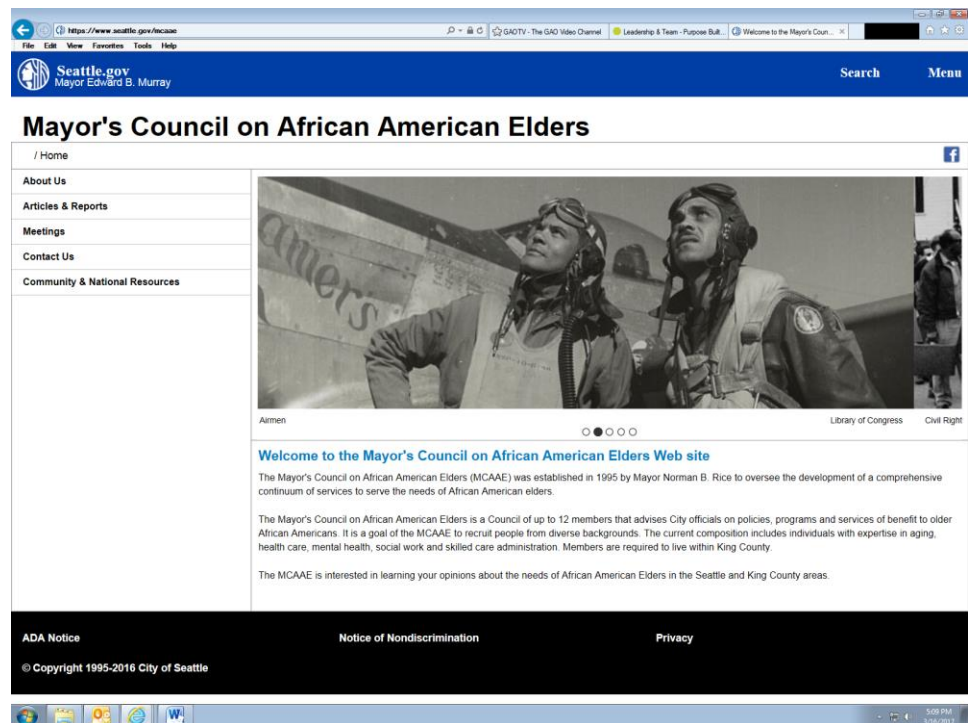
https://www.seattle.gov/mcaae

GAOTV - The GAO Video Channel | Leadership & Team - Purpose Built... | Welcome to the Mayor's Coun... ×

File Edit View Favorites Tools Help

Seattle.gov
Mayor Edward B. Murray

Search Menu

Mayor's Council on African American Elders

/ Home

About Us
Articles & Reports
Meetings
Contact Us
Community & National Resources

Airmen Library of Congress Civil Right

Welcome to the Mayor's Council on African American Elders Web site

The Mayor's Council on African American Elders (MCAAE) was established in 1995 by Mayor Norman B. Rice to oversee the development of a comprehensive continuum of services to serve the needs of African American elders.

The Mayor's Council on African American Elders is a Council of up to 12 members that advises City officials on policies, programs and services of benefit to older African Americans. It is a goal of the MCAAE to recruit people from diverse backgrounds. The current composition includes individuals with expertise in aging, health care, mental health, social work and skilled care administration. Members are required to live within King County.

The MCAAE is interested in learning your opinions about the needs of African American Elders in the Seattle and King County areas.

ADA Notice Notice of Nondiscrimination Privacy

© Copyright 1995-2016 City of Seattle

5:09 PM
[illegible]